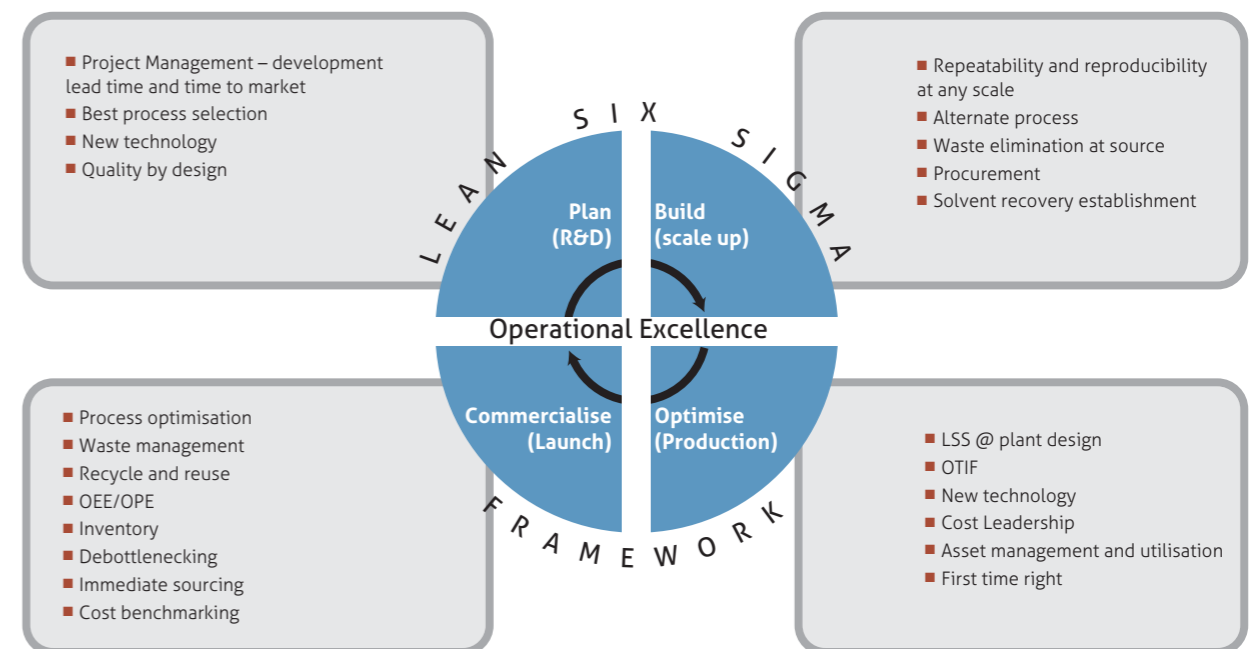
■ Project Management – development lead time and time to market
■ Best process selection
■ New technology
■ Quality by design

LEAN SIX SIGMA

■ Repeatability and reproducibility at any scale
■ Alternate process
■ Waste elimination at source
■ Procurement
■ Solvent recovery establishment

Plan (R&D)

Build (scale up)

Operational Excellence

Commercialise (Launch)

Optimise (Production)

■ Process optimisation
■ Waste management
■ Recycle and reuse
■ OEE/OPE
■ Inventory
■ Debottlenecking
■ Immediate sourcing
■ Cost benchmarking

FRAMEWORK

■ LSS @ plant design
■ OTIF
■ New technology
■ Cost Leadership
■ Asset management and utilisation
■ First time right